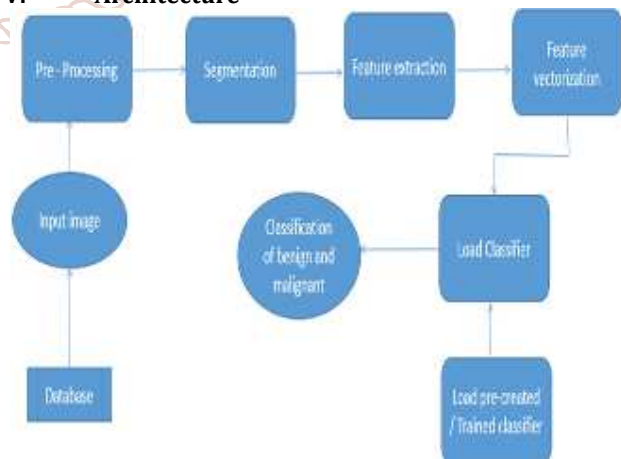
V. Architecture

Pre - Processing

Segmentation

Feature extraction

Feature vectorization

Input image

Classification of benign and malignant

Load Classifier

Database

Load pre-created / Trained classifier